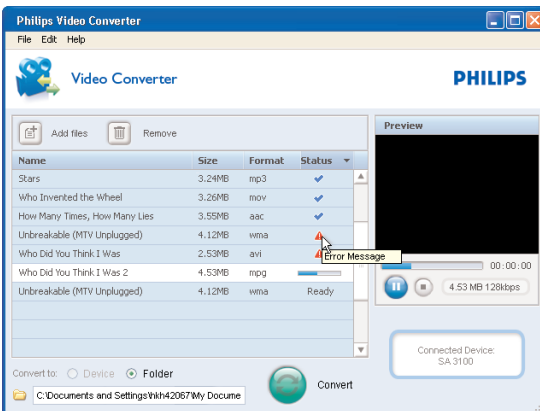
Philips Video Converter

File Edit Help

Video Converter

PHILIPS

Add files Remove

| Name | Size | Format | Status |
|---|---|---|---|
| Stars | 3.24MB | mp3 | |
| Who Invented the Wheel | 3.26MB | mov | |
| How Many Times, How Many Lies | 3.55MB | aac | |
| Unbreakable (MTV Unplugged) | 4.12MB | wma | |
| Who Did You Think I Was | 2.53MB | avi | |
| Who Did You Think I Was 2 | 4.53MB | mpg | |
| Unbreakable (MTV Unplugged) | 4.12MB | wma | Ready |

Error Message

Preview

00:00:00

4.53 MB 128kbps

Convert to: Device Folder

C:\Documents and Settings\nkh42067\My Docume

Convert

Connected Device:
SA 3100